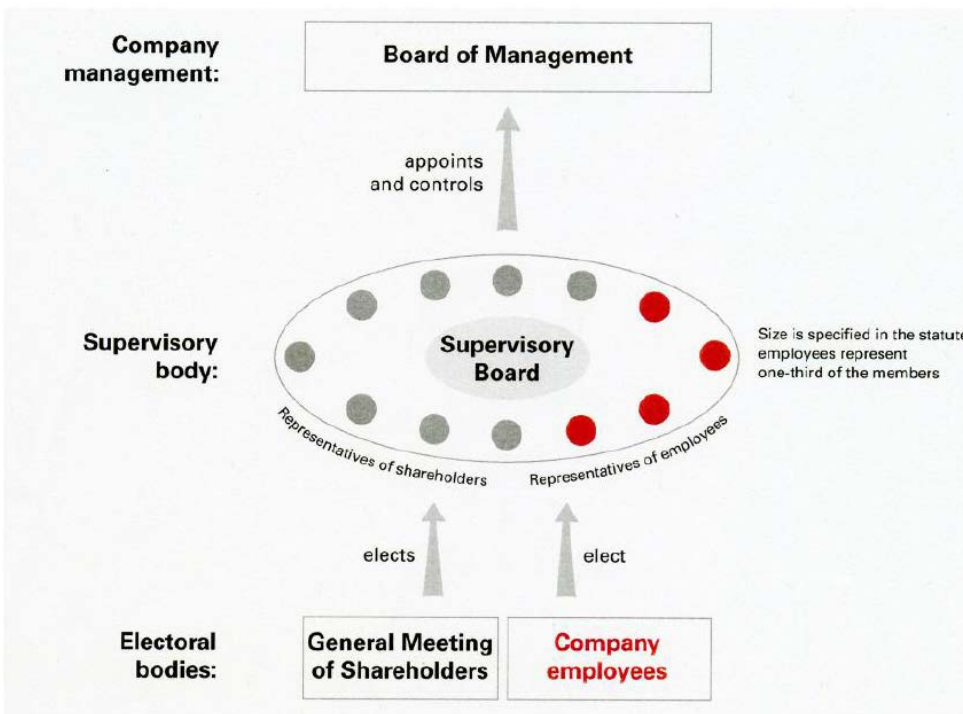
Company management:

Board of Management

appoints and controls

Supervisory body:

Supervisory Board

Size is specified in the statute employees represent one-third of the members

Representatives of shareholders

Representatives of employees

elects

elect

Electoral bodies:

General Meeting of Shareholders

Company employees